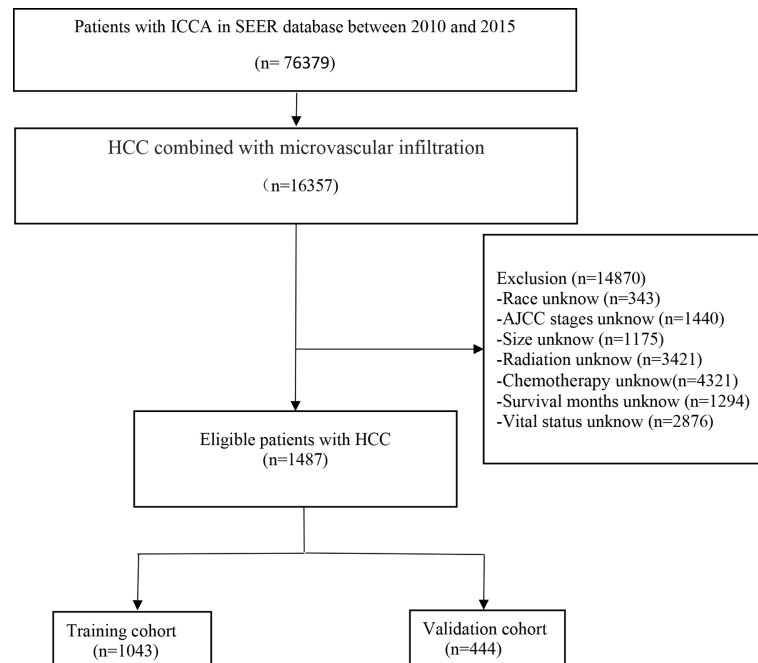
Patients with ICCA in SEER database between 2010 and 2015

(n= 76379)

HCC combined with microvascular infiltration

（n=16357)

Exclusion (n=14870)
-Race unknow (n=343)
-AJCC stages unknow (n=1440)
-Size unknow (n=1175)
-Radiation unknow (n=3421)
-Chemotherapy unknow(n=4321)
-Survival months unknow (n=1294)
-Vital status unknow (n=2876)

Eligible patients with HCC
(n=1487)

Training cohort
(n=1043)

Validation cohort
(n=444)